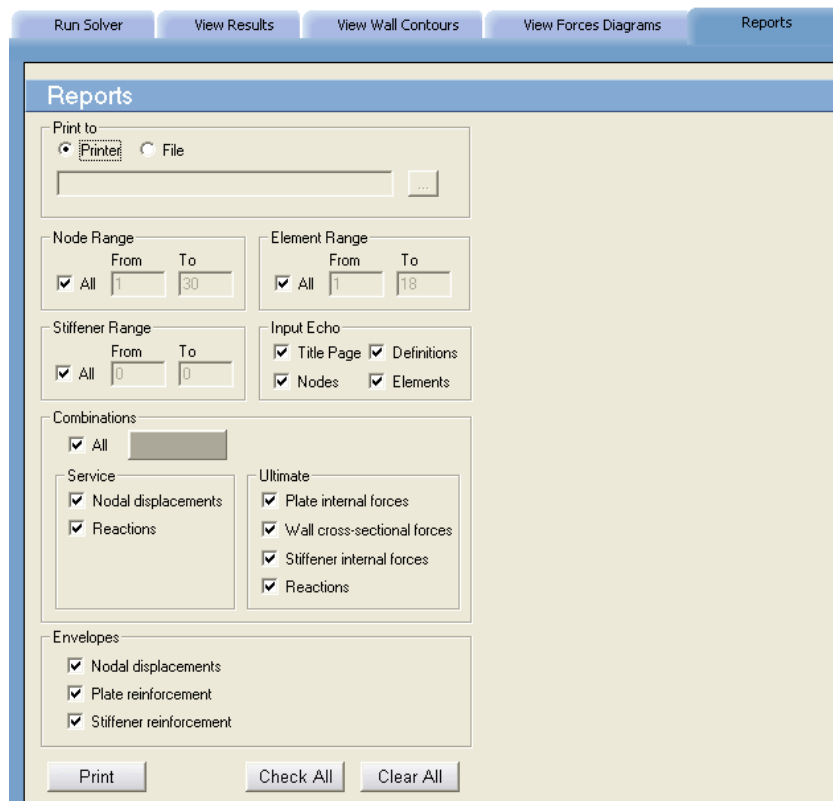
Run Solver | View Results | View Wall Contours | View Forces Diagrams | Reports

Reports

Print to
Printer File
...

Node Range
From To
All 1 30

Element Range
From To
All 1 18

Stiffener Range
From To
All 0 0

Input Echo
Title Page Definitions
Nodes Elements

Combinations
All

Service
Nodal displacements
Reactions

Ultimate
Plate internal forces
Wall cross-sectional forces
Stiffener internal forces
Reactions

Envelopes
Nodal displacements
Plate reinforcement
Stiffener reinforcement

Print
Check All
Clear All